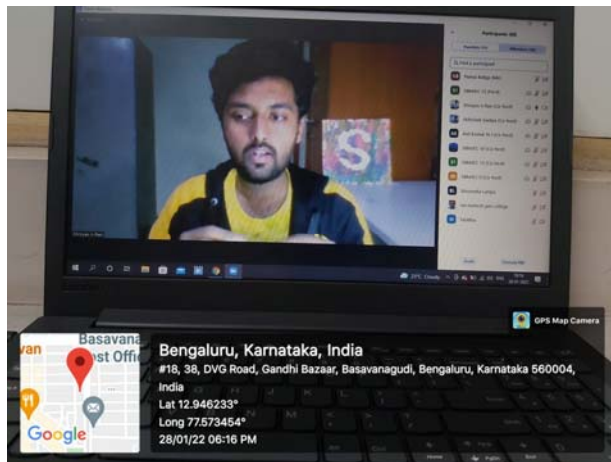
GPS Map Camera

Basavana
est Offi

Google

Bengaluru, Karnataka, India
#18, 38, DVG Road, Gandhi Bazaar, Basavanagudi, Bengaluru, Karnataka 560004, India
Lat 12.946233°
Long 77.573454°
28/01/22 06:16 PM